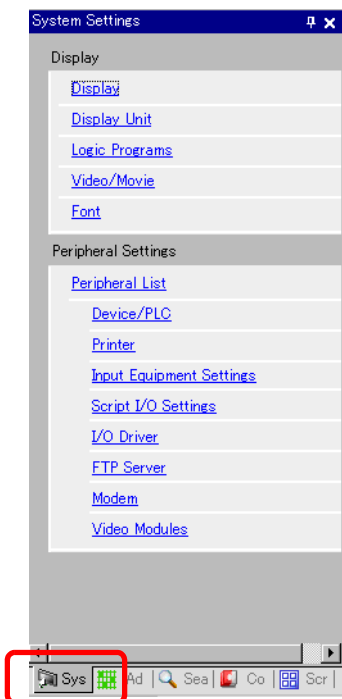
System Settings

Display

Display

Display Unit

Logic Programs

Video/Movie

Font

Peripheral Settings

Peripheral List

Device/PLC

Printer

Input Equipment Settings

Script I/O Settings

I/O Driver

FTP Server

Modem

Video Modules

Sys | Ad | Sea | Co | Scr